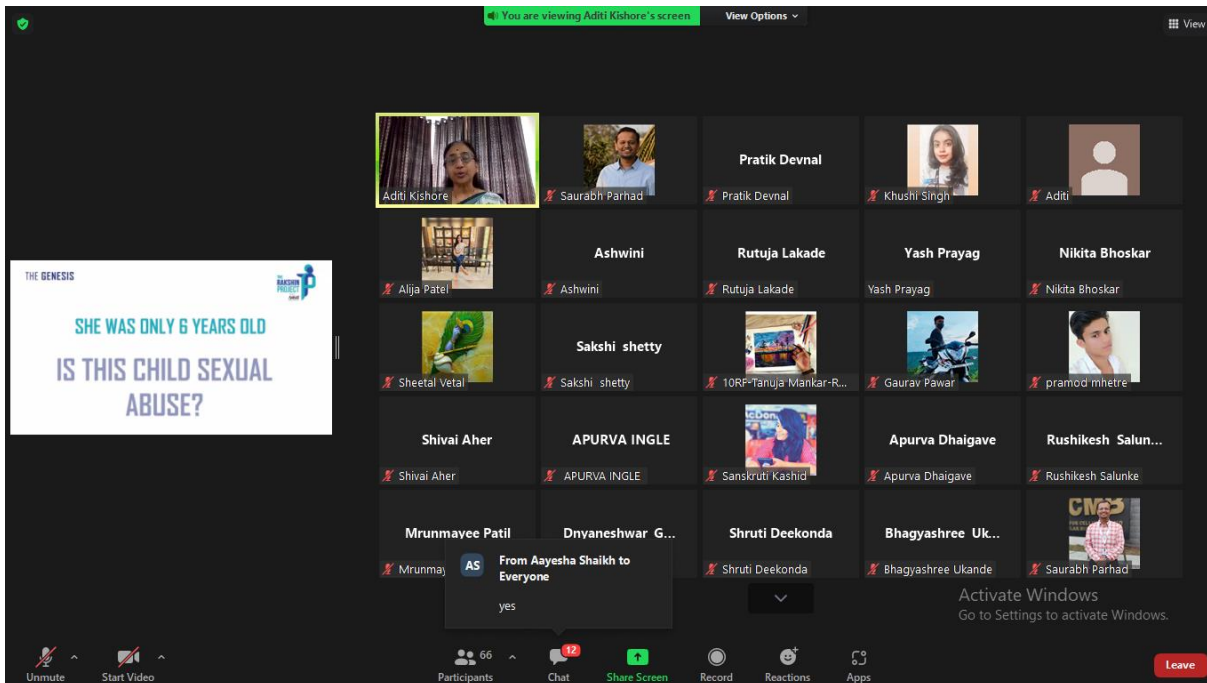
You are viewing Aditi Kishore's screen View Options

View

THE GENESIS

RAKSHIN PROJECT

SHE WAS ONLY 6 YEARS OLD

IS THIS CHILD SEXUAL ABUSE?

Aditi Kishore

Saurabh Parhad

Pratik Devnal
Pratik Devnal

Khushi Singh

Aditi

Alija Patel

Ashwini
Ashwini

Rutuja Lakade
Rutuja Lakade

Yash Prayag
Yash Prayag

Nikita Bhoskar
Nikita Bhoskar

Sheetal Vetal

Sakshi shetty
Sakshi shetty

10RF-Tanuja Mankar-R...

Gaurav Pawar

pramod mhetre

Shivai Aher
Shivai Aher

APURVA INGLE
APURVA INGLE

Sanskruti Kashid

Apurva Dhaigave
Apurva Dhaigave

Rushikesh Salun...
Rushikesh Salunke

Mrunmayee Patil
Mrunmay

Dnyaneshwar G...

Shruti Deekonda
Shruti Deekonda

Bhagyashree Uk...
Bhagyashree Ukande

Saurabh Parhad

AS From Aayesha Shaikh to Everyone
yes

Activate Windows
Go to Settings to activate Windows.

Unmute Start Video 66 Participants 12 Chat Share Screen Record Reactions Apps Leave